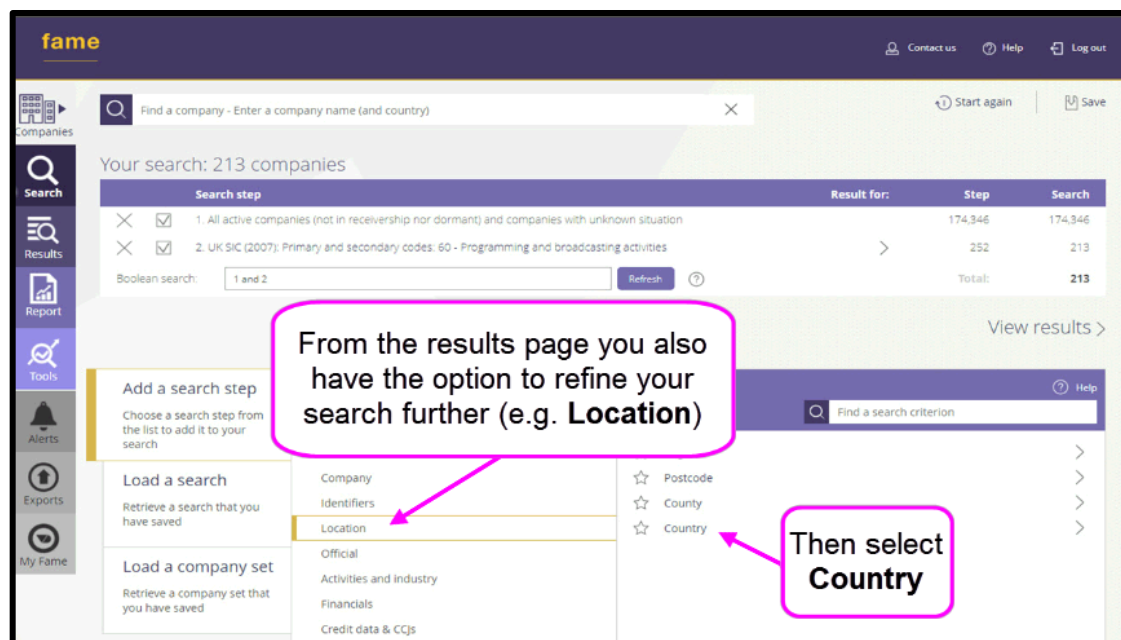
fame

Contact us Help Log out

Companies

Find a company - Enter a company name (and country)

Start again Save

Search

Your search: 213 companies

| | | Search step | Result for: | Step | Search |
|---|---|---|---|---|---|
| | | 1. All active companies (not in receivership nor dormant) and companies with unknown situation | | 174,346 | 174,346 |
| | | 2. UK SIC (2007): Primary and secondary codes: 60 - Programming and broadcasting activities | | 252 | 213 |

Boolean search: 1 and 2 Refresh Total: 213

Results

Report

View results

Tools

From the results page you also have the option to refine your search further (e.g. **Location**)

Add a search step

Choose a search step from the list to add it to your search

Help

Find a search criterion

Alerts

Load a search

Retrieve a search that you have saved

Company

Identifiers

Location

Official

Activities and industry

Financials

Credit data & CCJs

Postcode

County

Country

Exports

My Fame

Load a company set

Retrieve a company set that you have saved

Then select **Country**